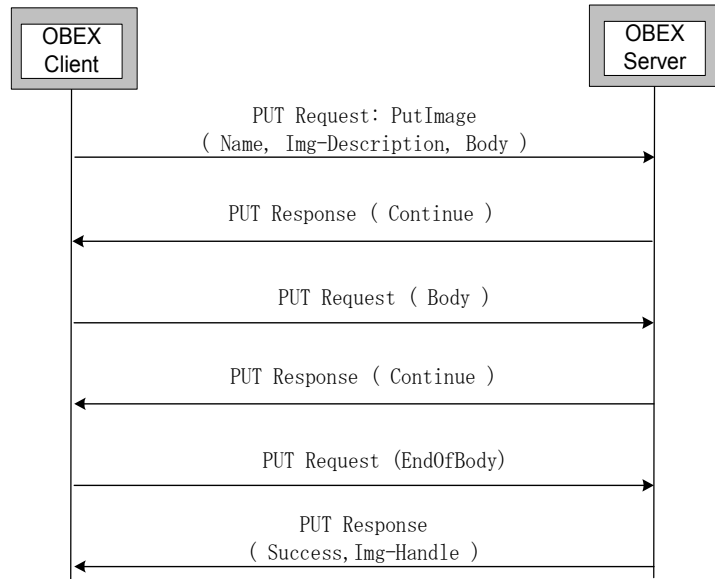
OBEX Client

OBEX Server

PUT Request: PutImage ( Name, Img-Description, Body )

PUT Response ( Continue )

PUT Request ( Body )

PUT Response ( Continue )

PUT Request (EndOfBody)

PUT Response ( Success, Img-Handle )